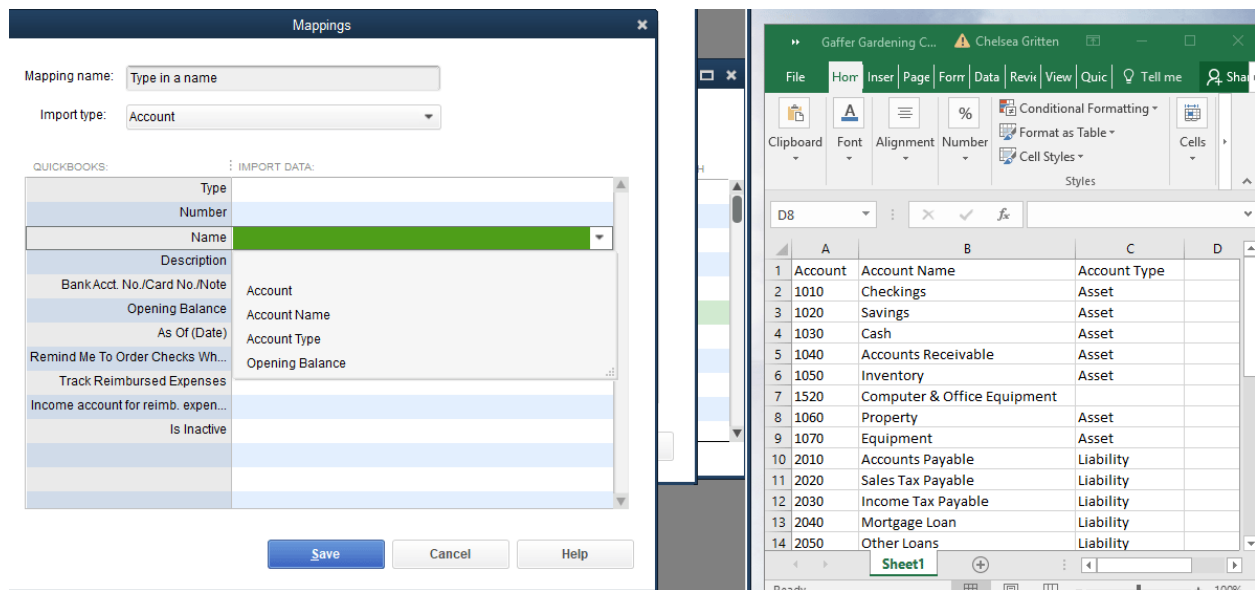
Mappings

Mapping name: Type in a name

Import type: Account

QUICKBOOKS: IMPORT DATA:

| QUICKBOOKS | IMPORT DATA |
|---|---|
| Type | |
| Number | |
| Name | |
| Description | |
| Bank Acct. No./Card No./Note | |
| Opening Balance | |
| As Of (Date) | |
| Remind Me To Order Checks Wh... | |
| Track Reimbursed Expenses | |
| Income account for reimb. expen... | |
| Is Inactive | |

Account
Account Name
Account Type
Opening Balance

Save Cancel Help

Gaffer Gardening C... Chelsea Gritten

File Hom Inser Page Form Data Revi View Quic Tell me Sha

Clipboard Font Alignment Number Conditional Formatting Format as Table Cell Styles Styles Cells

D8 fx

| | A | B | C | D |
|---|---|---|---|---|
| 1 | Account | Account Name | Account Type | |
| 2 | 1010 | Checkings | Asset | |
| 3 | 1020 | Savings | Asset | |
| 4 | 1030 | Cash | Asset | |
| 5 | 1040 | Accounts Receivable | Asset | |
| 6 | 1050 | Inventory | Asset | |
| 7 | 1520 | Computer & Office Equipment | | |
| 8 | 1060 | Property | Asset | |
| 9 | 1070 | Equipment | Asset | |
| 10 | 2010 | Accounts Payable | Liability | |
| 11 | 2020 | Sales Tax Payable | Liability | |
| 12 | 2030 | Income Tax Payable | Liability | |
| 13 | 2040 | Mortgage Loan | Liability | |
| 14 | 2050 | Other Loans | Liability | |

Sheet1

Ready 100%